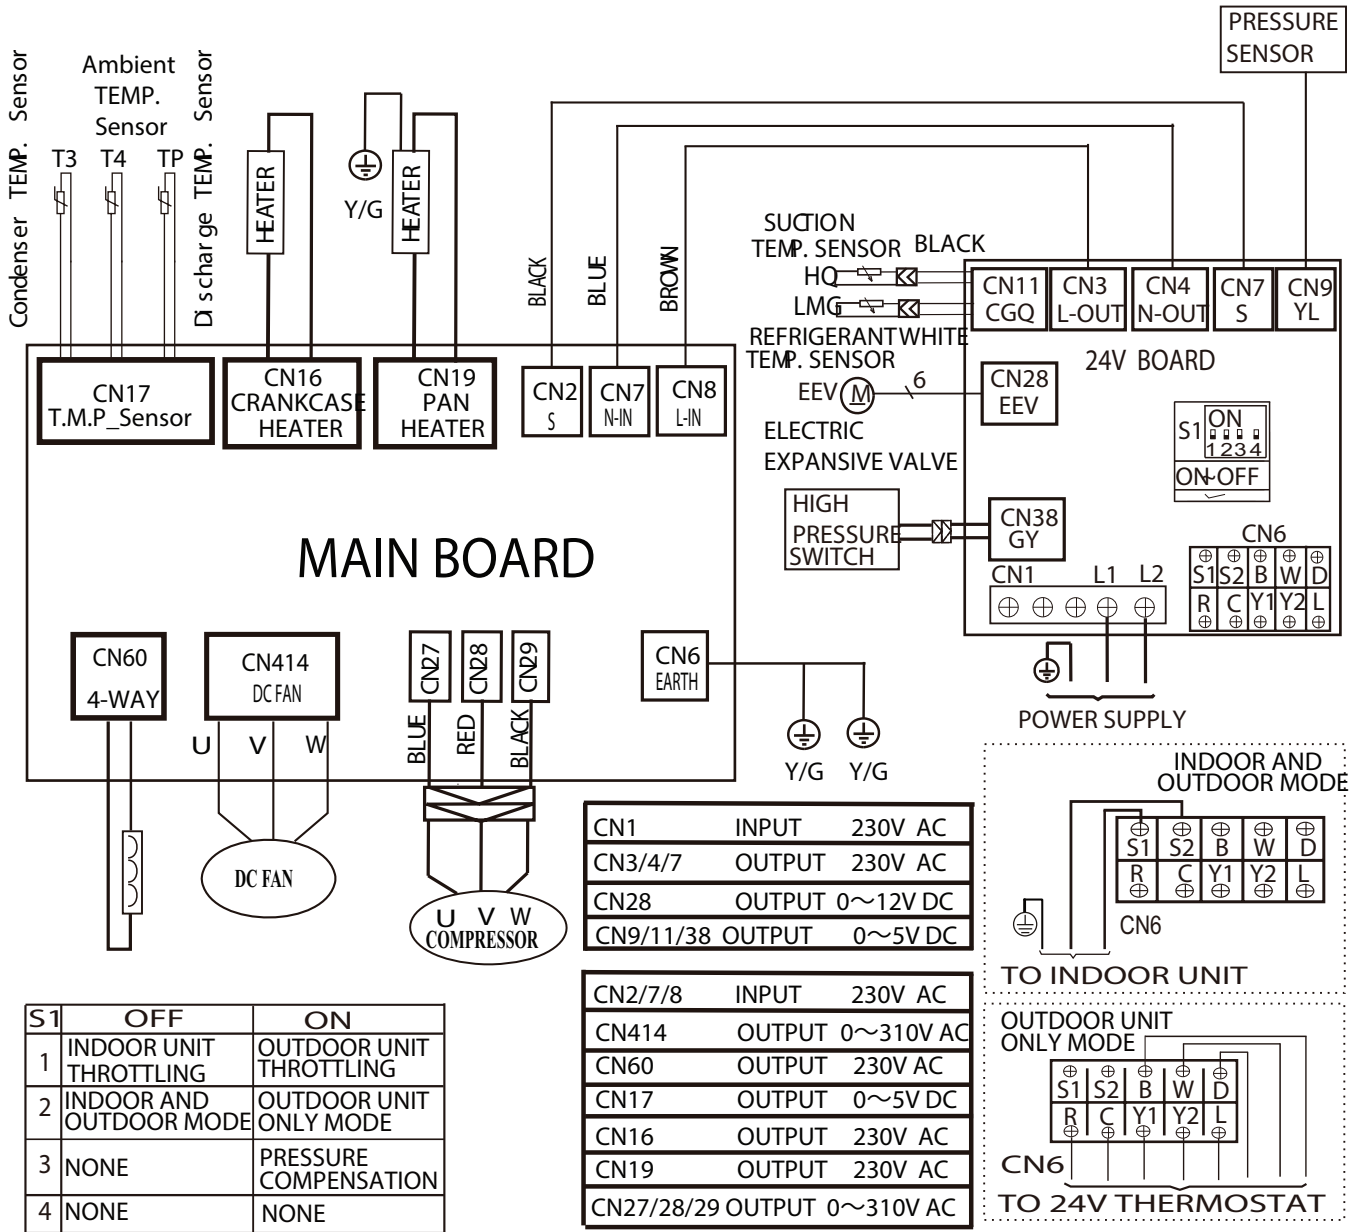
PRESSURE SENSOR

Condenser TEMP. Sensor
Ambient TEMP. Sensor
Discharge TEMP. Sensor
T3 T4 TP

HEATER
Y/G
HEATER

BLACK
BLUE
BROWN

SUCTION TEMP. SENSOR BLACK
HQ
LMG
REFRIGERANT WHITE TEMP. SENSOR
EEV M 6
ELECTRIC EXPANSIVE VALVE

CN11 CGQ
CN3 L-OUT
CN4 N-OUT
CN7 S
CN9 YL
24V BOARD
CN28 EEV
S1 ON 1234
ON-OFF
HIGH PRESSURE SWITCH
CN38 GY
CN6
CN1 L1 L2
S1 S2 B W D
R C Y1 Y2 L
POWER SUPPLY

CN17 T.M.P_Sensor
CN16 CRANKCASE HEATER
CN19 PAN HEATER
CN2 S
CN7 N-IN
CN8 L-IN

MAIN BOARD

CN60 4-WAY
CN414 DC FAN
U V W
DC FAN
CN27 CN28 CN29
BLUE RED BLACK
U V W COMPRESSOR
CN6 EARTH
Y/G Y/G

INDOOR AND OUTDOOR MODE
S1 S2 B W D
R C Y1 Y2 L
CN6
TO INDOOR UNIT

| CN1 | INPUT | 230V AC |
|---|---|---|
| CN3/4/7 | OUTPUT | 230V AC |
| CN28 | OUTPUT | 0～12V DC |
| CN9/11/38 | OUTPUT | 0～5V DC |

| CN2/7/8 | INPUT | 230V AC |
|---|---|---|
| CN414 | OUTPUT | 0～310V AC |
| CN60 | OUTPUT | 230V AC |
| CN17 | OUTPUT | 0～5V DC |
| CN16 | OUTPUT | 230V AC |
| CN19 | OUTPUT | 230V AC |
| CN27/28/29 | OUTPUT | 0～310V AC |

OUTDOOR UNIT ONLY MODE
S1 S2 B W D
R C Y1 Y2 L
CN6
TO 24V THERMOSTAT

| S1 | OFF | ON |
|---|---|---|
| 1 | INDOOR UNIT THROTTLING | OUTDOOR UNIT THROTTLING |
| 2 | INDOOR AND OUTDOOR MODE | OUTDOOR UNIT ONLY MODE |
| 3 | NONE | PRESSURE COMPENSATION |
| 4 | NONE | NONE |